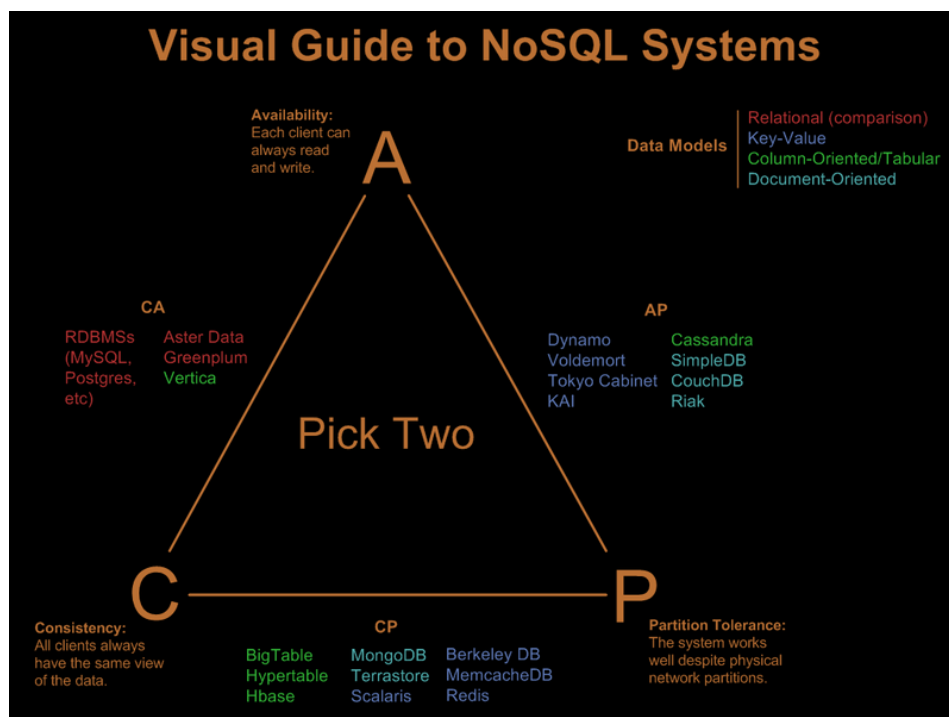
Visual Guide to NoSQL Systems

Availability:
Each client can always read and write.

A

Data Models
Relational (comparison)
Key-Value
Column-Oriented/Tabular
Document-Oriented

CA
RDBMSs (MySQL, Postgres, etc)
Aster Data
Greenplum
Vertica

AP
Dynamo
Voldemort
Tokyo Cabinet
KAI
Cassandra
SimpleDB
CouchDB
Riak

Pick Two

C

P

Consistency:
All clients always have the same view of the data.

CP
BigTable
Hypertable
Hbase
MongoDB
Terrastore
Scalaris
Berkeley DB
MemcacheDB
Redis

Partition Tolerance:
The system works well despite physical network partitions.